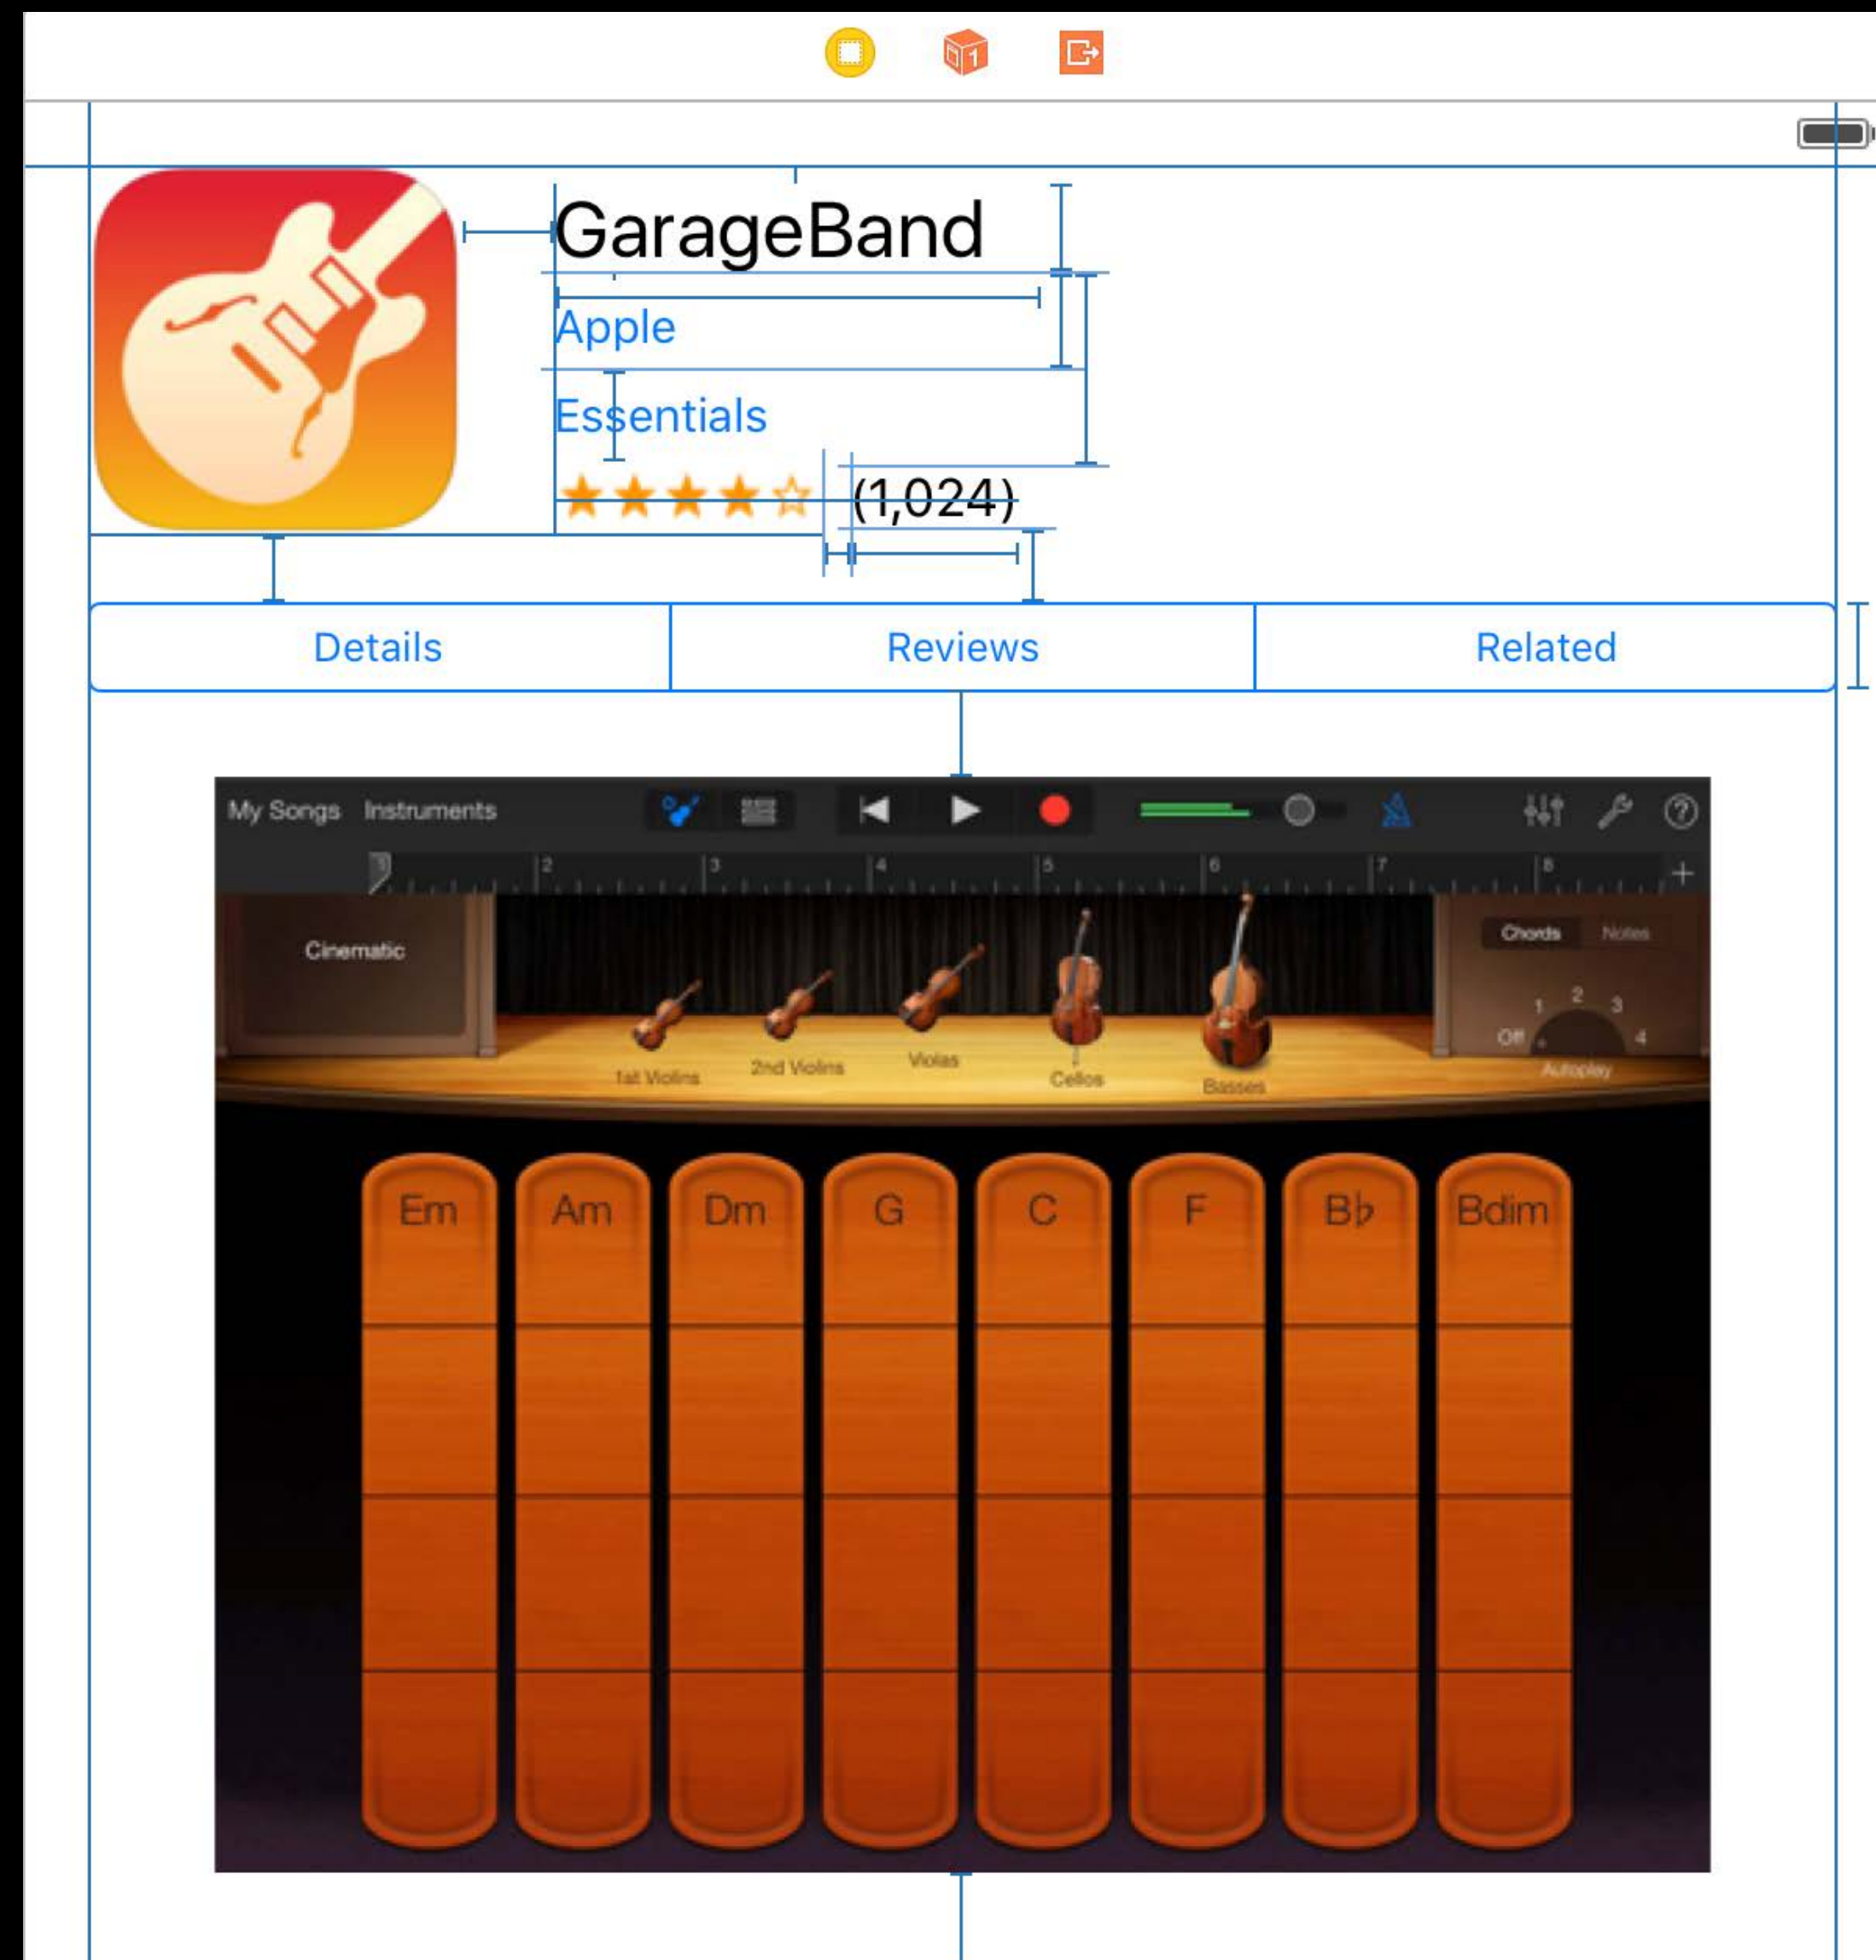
GarageBand

Apple

Essentials

(1,024)

Details | Reviews | Related

My Songs Instruments

Cinematic

Chords Notes

1 2 3 4 Off Autoplay

1st Violins 2nd Violins Violas Cellos Basses

Em Am Dm G C F B♭ Bdim